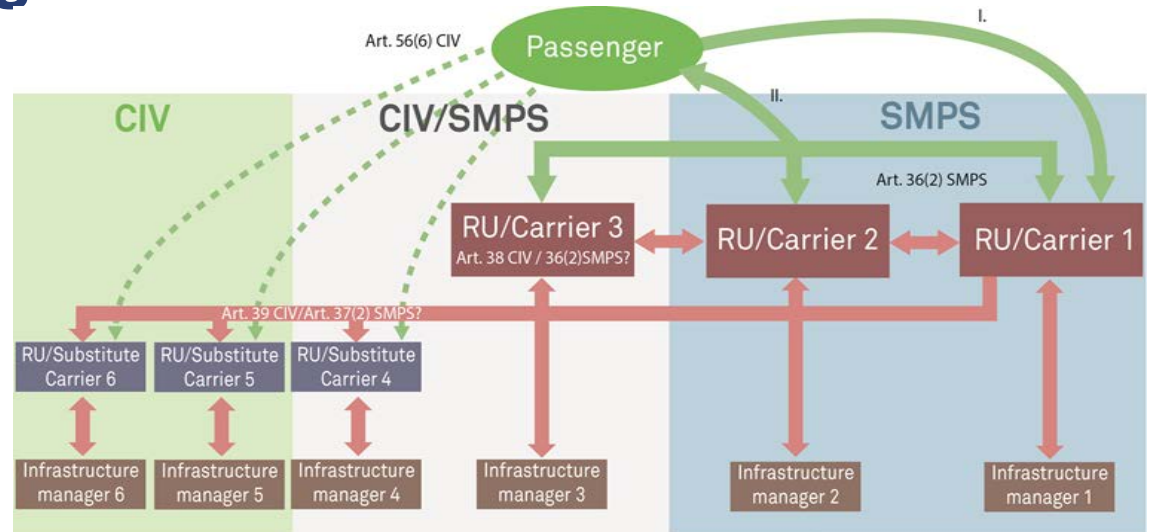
Passenger

I.

Art. 56(6) CIV

II.

CIV

CIV/SMPS

SMPS

Art. 36(2) SMPS

RU/Carrier 3
Art. 38 CIV / 36(2)SMPS?

RU/Carrier 2

RU/Carrier 1

Art. 39 CIV/Art. 37(2) SMPS?

RU/Substitute Carrier 6

RU/Substitute Carrier 5

RU/Substitute Carrier 4

Infrastructure manager 6

Infrastructure manager 5

Infrastructure manager 4

Infrastructure manager 3

Infrastructure manager 2

Infrastructure manager 1